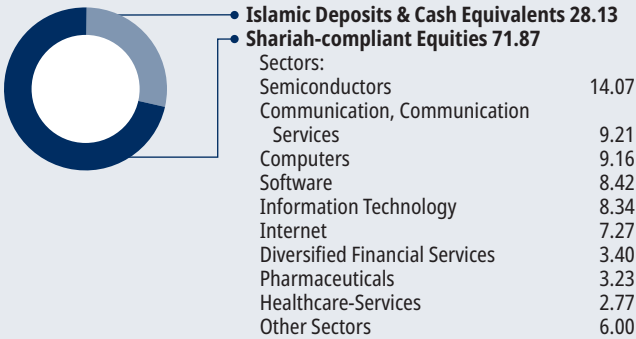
Islamic Deposits & Cash Equivalents 28.13
Shariah-compliant Equities 71.87

Sectors:

| | |
|---|---|
| Semiconductors | 14.07 |
| Communication, Communication Services | 9.21 |
| Computers | 9.16 |
| Software | 8.42 |
| Information Technology | 8.34 |
| Internet | 7.27 |
| Diversified Financial Services | 3.40 |
| Pharmaceuticals | 3.23 |
| Healthcare-Services | 2.77 |
| Other Sectors | 6.00 |